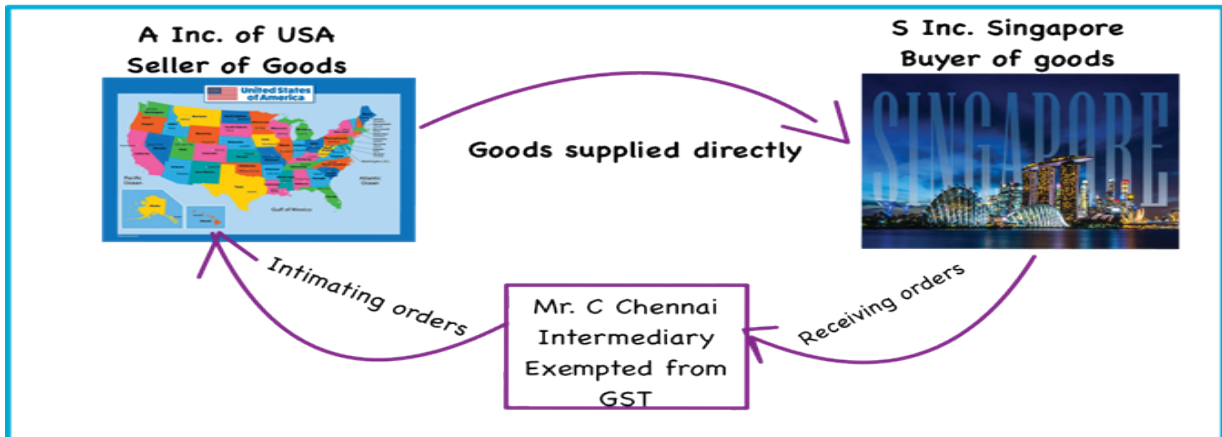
A Inc. of USA
Seller of Goods

United States of America

Pacific Ocean

Atlantic Ocean

Gulf of Mexico

S Inc. Singapore
Buyer of goods

SINGAPORE

Goods supplied directly

Intimating orders

Mr. C Chennai
Intermediary
Exempted from
GST

Receiving orders